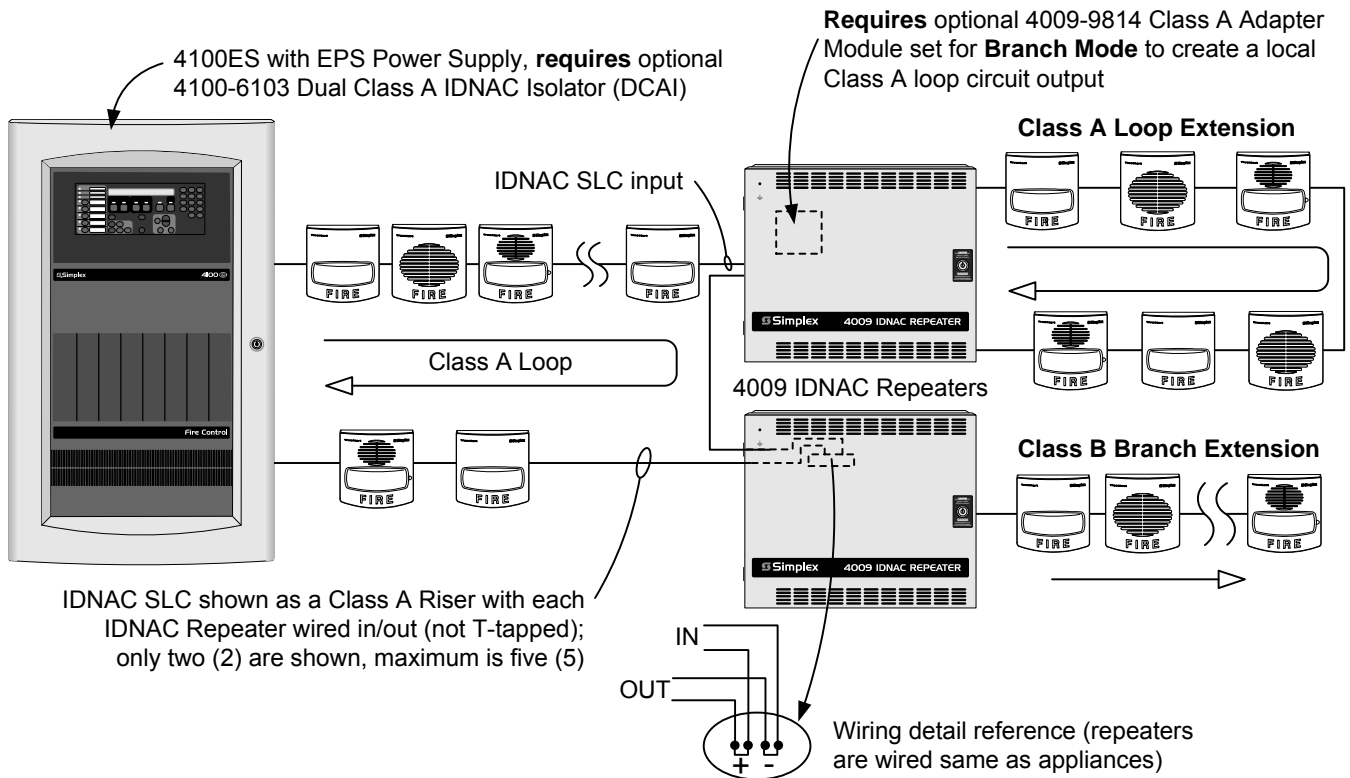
4100ES with EPS Power Supply, **requires** optional 4100-6103 Dual Class A IDNAC Isolator (DCAI)

**Requires** optional 4009-9814 Class A Adapter Module set for **Branch Mode** to create a local Class A loop circuit output

**Class A Loop Extension**

IDNAC SLC input

Simplex 4100ES

FIRE FIRE FIRE FIRE

Simplex 4009 IDNAC REPEATER

FIRE FIRE FIRE

FIRE FIRE FIRE

Class A Loop

4009 IDNAC Repeaters

Fire Control

FIRE FIRE

**Class B Branch Extension**

FIRE FIRE FIRE

Simplex 4009 IDNAC REPEATER

IDNAC SLC shown as a Class A Riser with each IDNAC Repeater wired in/out (not T-tapped); only two (2) are shown, maximum is five (5)

IN

OUT

+ -

Wiring detail reference (repeaters are wired same as appliances)